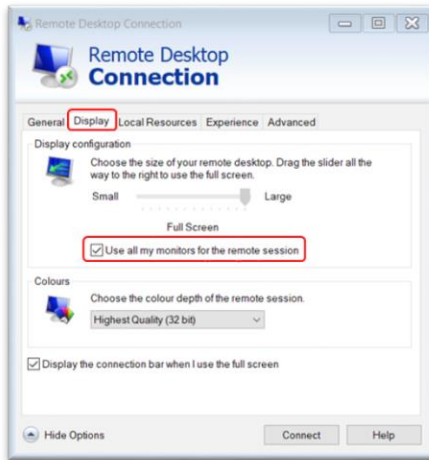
Remote Desktop Connection

Remote Desktop
Connection

General Display Local Resources Experience Advanced

Display configuration

Choose the size of your remote desktop. Drag the slider all the way to the right to use the full screen.

Small Large

Full Screen

Use all my monitors for the remote session

Colours

Choose the colour depth of the remote session.

Highest Quality (32 bit)

Display the connection bar when I use the full screen

Hide Options

Connect

Help